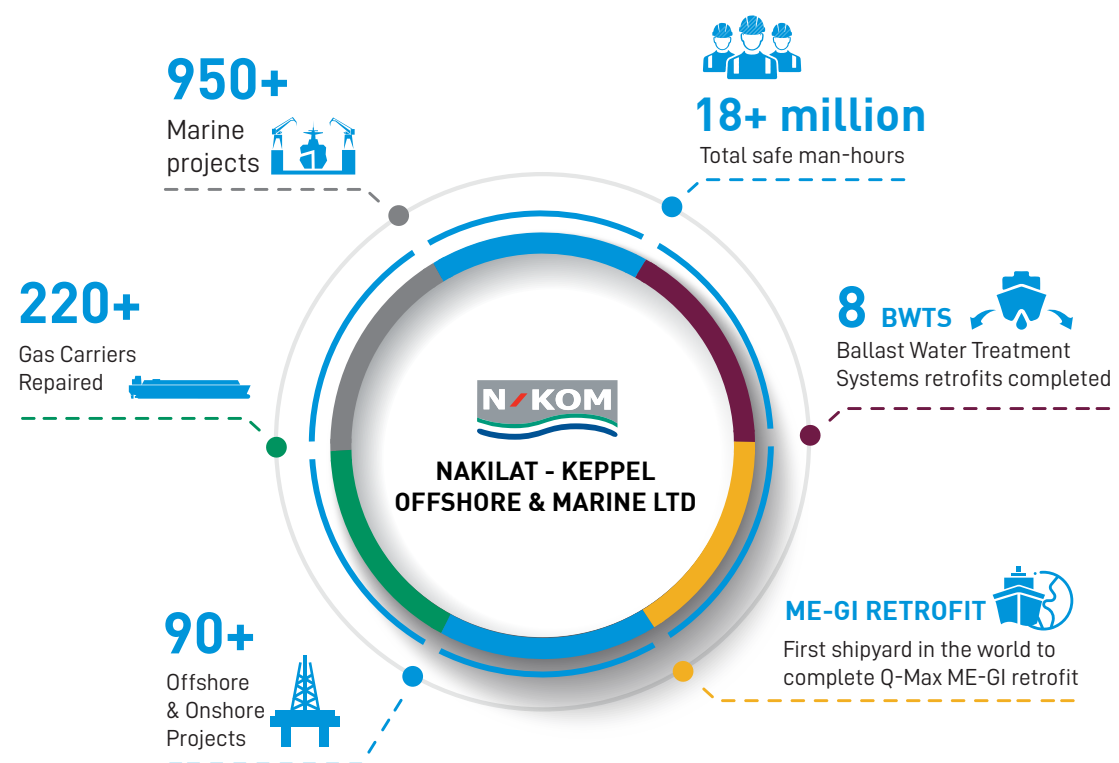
950+
Marine projects

18+ million
Total safe man-hours

220+
Gas Carriers Repaired

N-KOM
NAKILAT - KEPPEL OFFSHORE & MARINE LTD

8 BWTS
Ballast Water Treatment Systems retrofits completed

ME-GI RETROFIT
First shipyard in the world to complete Q-Max ME-GI retrofit

90+
Offshore & Onshore Projects